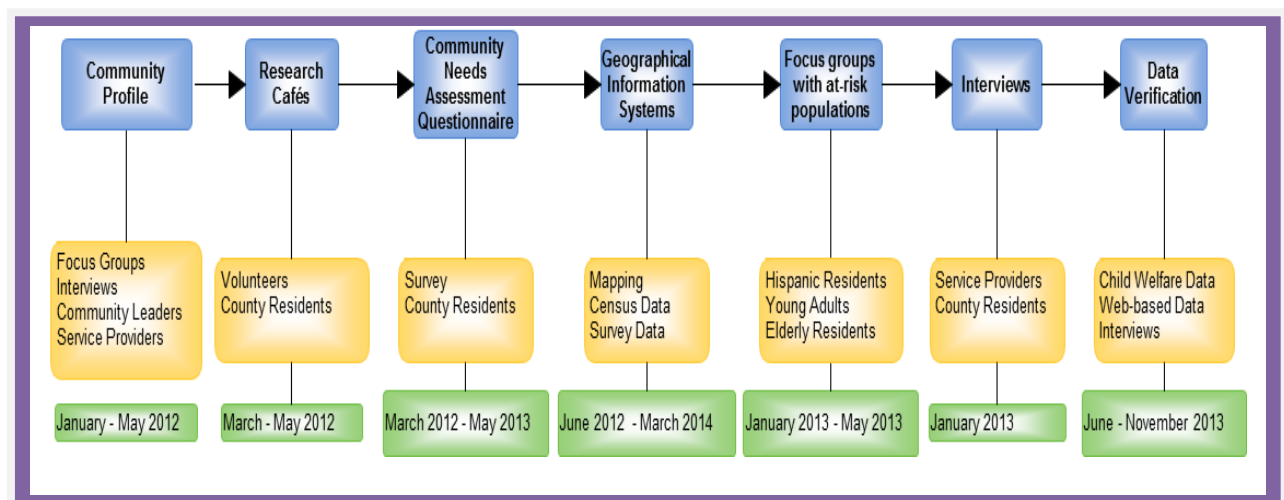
Community Profile

Focus Groups
Interviews
Community Leaders
Service Providers

January - May 2012

Research Cafés

Volunteers
County Residents

March - May 2012

Community Needs Assessment Questionnaire

Survey
County Residents

March 2012 - May 2013

Geographical Information Systems

Mapping
Census Data
Survey Data

June 2012 - March 2014

Focus groups with at-risk populations

Hispanic Residents
Young Adults
Elderly Residents

January 2013 - May 2013

Interviews

Service Providers
County Residents

January 2013

Data Verification

Child Welfare Data
Web-based Data
Interviews

June - November 2013